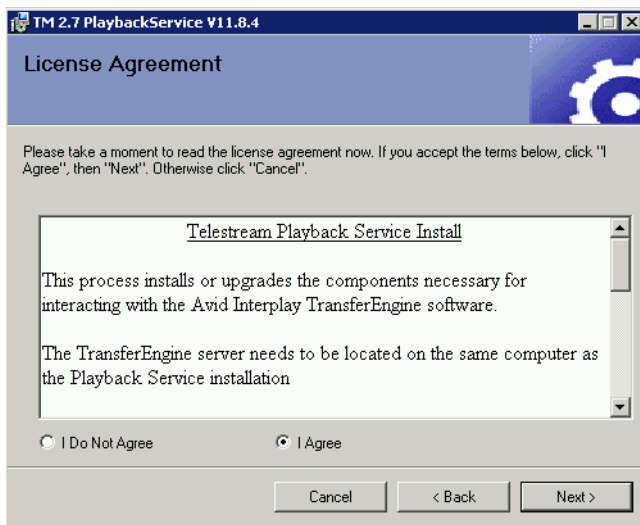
TM 2.7 PlaybackService V11.8.4

License Agreement

Please take a moment to read the license agreement now. If you accept the terms below, click "I Agree", then "Next". Otherwise click "Cancel".

Telestream Playback Service Install

This process installs or upgrades the components necessary for interacting with the Avid Interplay TransferEngine software.

The TransferEngine server needs to be located on the same computer as the Playback Service installation

I Do Not Agree

I Agree

Cancel

< Back

Next >